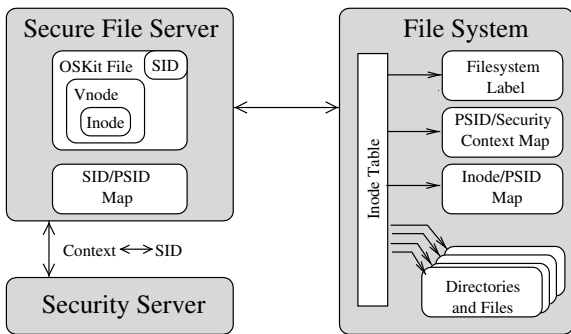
Secure File Server

OSKit File

SID

Vnode

Inode

SID/PSID Map

Context ⟷ SID

Security Server

File System

Inode Table

Filesystem Label

PSID/Security Context Map

Inode/PSID Map

Directories and Files